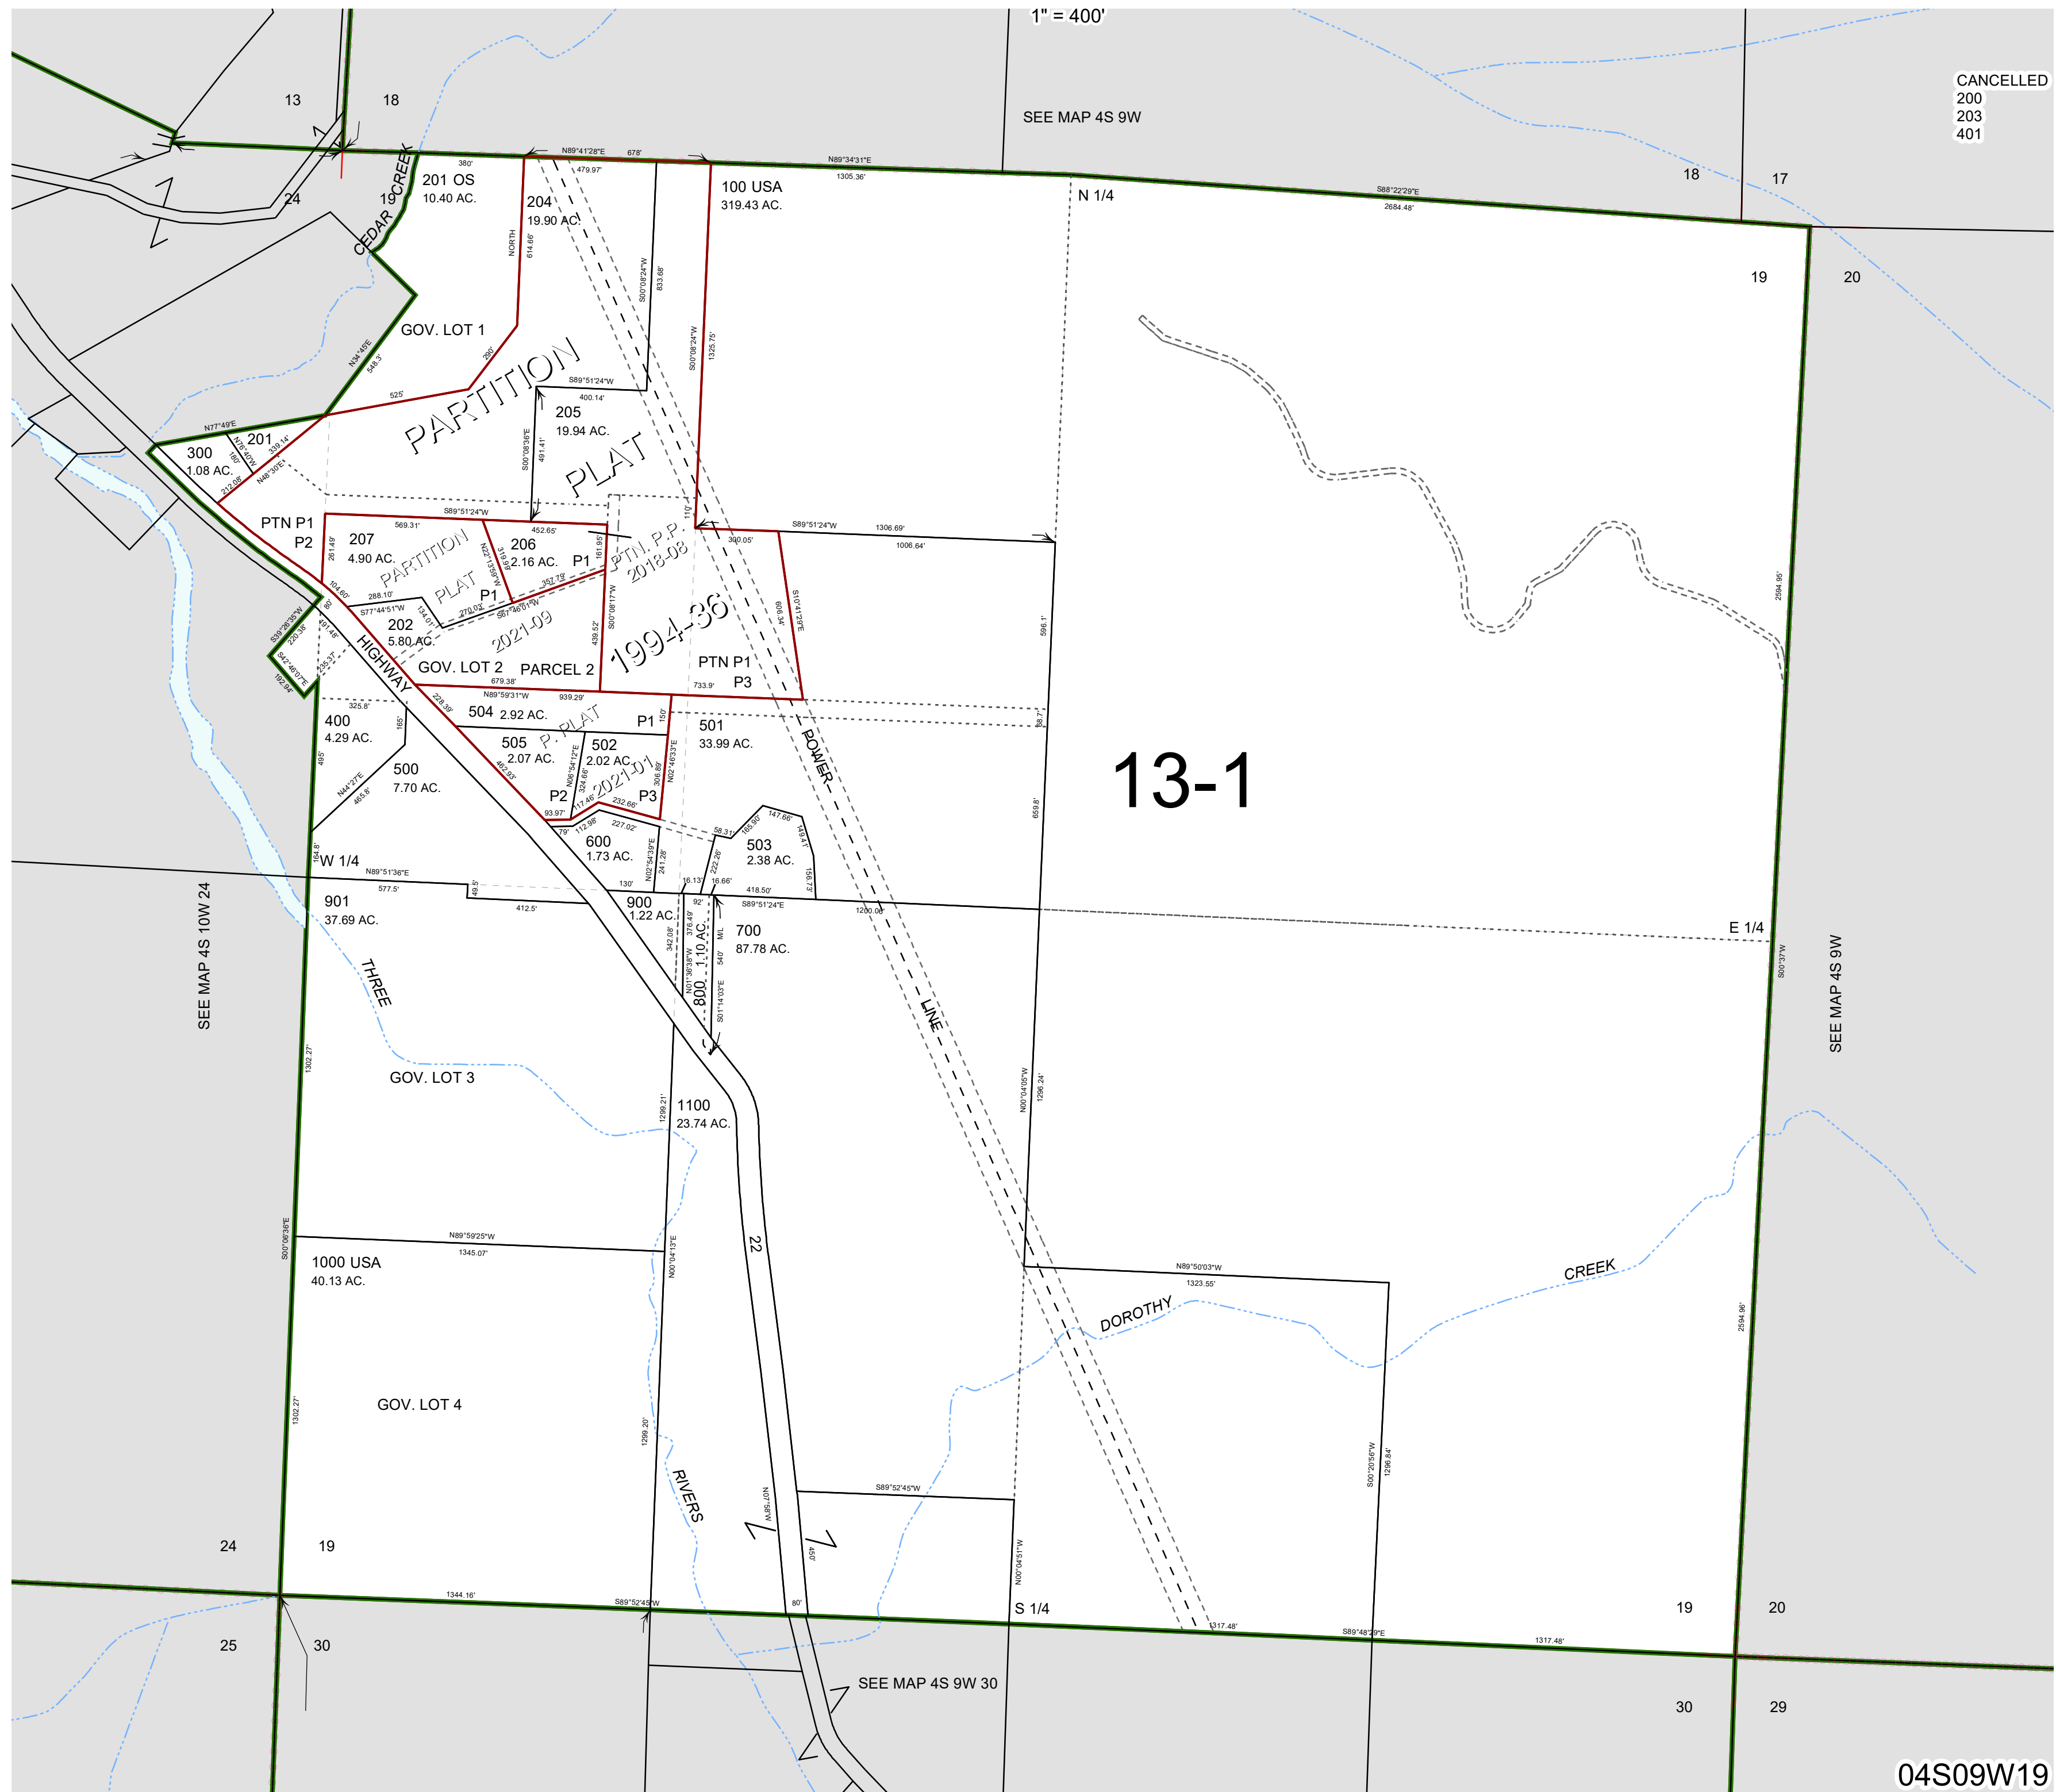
1" = 400'

CANCELLED
200
203
401

SEE MAP 4S 9W

13
18
24
19

CEDAR CREEK

201 OS
10.40 AC.

204
19.90 AC.

100 USA
319.43 AC.

N 1/4

18
17
19
20

GOV. LOT 1

PARTITION PLAT

205
19.94 AC.

201
300
1.08 AC.

PTN P1
P2

207
4.90 AC.

206
2.16 AC.

P1

PARTITION PLAT
P1

PTN. P.P.
2018-08

202
5.80 AC.

2021-09

1994-36

GOV. LOT 2
PARCEL 2

PTN P1
P3

HIGHWAY

504 2.92 AC.
P1

501
33.99 AC.

400
4.29 AC.

505
2.07 AC.

P. PLAT

502
2.02 AC.

2021-01

P2
P3

500
7.70 AC.

600
1.73 AC.

503
2.38 AC.

13-1

POWER LINE

W 1/4

901
37.69 AC.

900
1.22 AC.

700
87.78 AC.

800
1.10 AC.

E 1/4

SEE MAP 4S 10W 24

SEE MAP 4S 9W

THREE

GOV. LOT 3

1100
23.74 AC.

22

1000 USA
40.13 AC.

DOROTHY

CREEK

GOV. LOT 4

RIVERS

24
19
25
30

S 1/4

19
20
30
29

SEE MAP 4S 9W 30

N89°41'28"E 678'
380'
479.97'
N89°34'31"E
1305.36'
S88°22'29"E
2684.48'
NORTH
614.66'
S00°08'24"W
833.68'
S00°08'24"W
1325.75'
S89°51'24"W
400.14'
S00°08'36"E
491.41'
N34°45'E
548.3'
290'
525'
N77°49'E
339.14'
N78°40'W
180'
N48°30'E
212.08'
S89°51'24"W
569.31'
452.65'
161.95'
110'
S89°51'24"W
1306.69'
1006.64'
300.05'
261.49'
104.60'
S77°44'51"W
288.10'
134.01'
270.03'
S67°46'01"W
357.79'
N22°13'49"W
319.68'
S00°08'17"W
439.52'
606.34'
S10°41'29"E
80'
191.48'
S39°26'35"W
220.38'
S42°46'07"E
192.94'
135.37'
679.38'
N89°59'31"W
939.29'
733.9'
228.59'
325.8'
165'
495'
150'
N02°46'33"E
N06°54'12"E
324.68'
306.68'
482.93'
117.46'
232.66'
93.97'
N44°27'E
465.8'
79'
112.98'
227.02'
58.31'
165.90'
147.66'
149.41'
156.73'
N02°54'39"E
241.28'
222.26'
16.13'
16.66'
596.1'
58.3'
659.8'
164.8'
N89°51'36"E
577.5'
49.5'
412.5'
130'
418.50'
S89°51'24"E
1200.08'
92'
376.49'
342.08'
N01°36'38"W
M/L
540'
S01°14'03"E
2594.95'
S00°37'W
2594.96'
1302.27'
1299.21'
N00°04'05"W
1296.24'
S00°06'36"E
N89°59'25"W
1345.07'
N00°04'13"E
N89°50'03"W
1323.55'
S00°20'56"W
1296.84'
1302.27'
1299.20'
N07°58'W
450'
S89°52'45"W
N00°04'51"W
1344.16'
S89°52'45"W
80'
1317.48'
S89°48'29"E
1317.48'

04S09W19